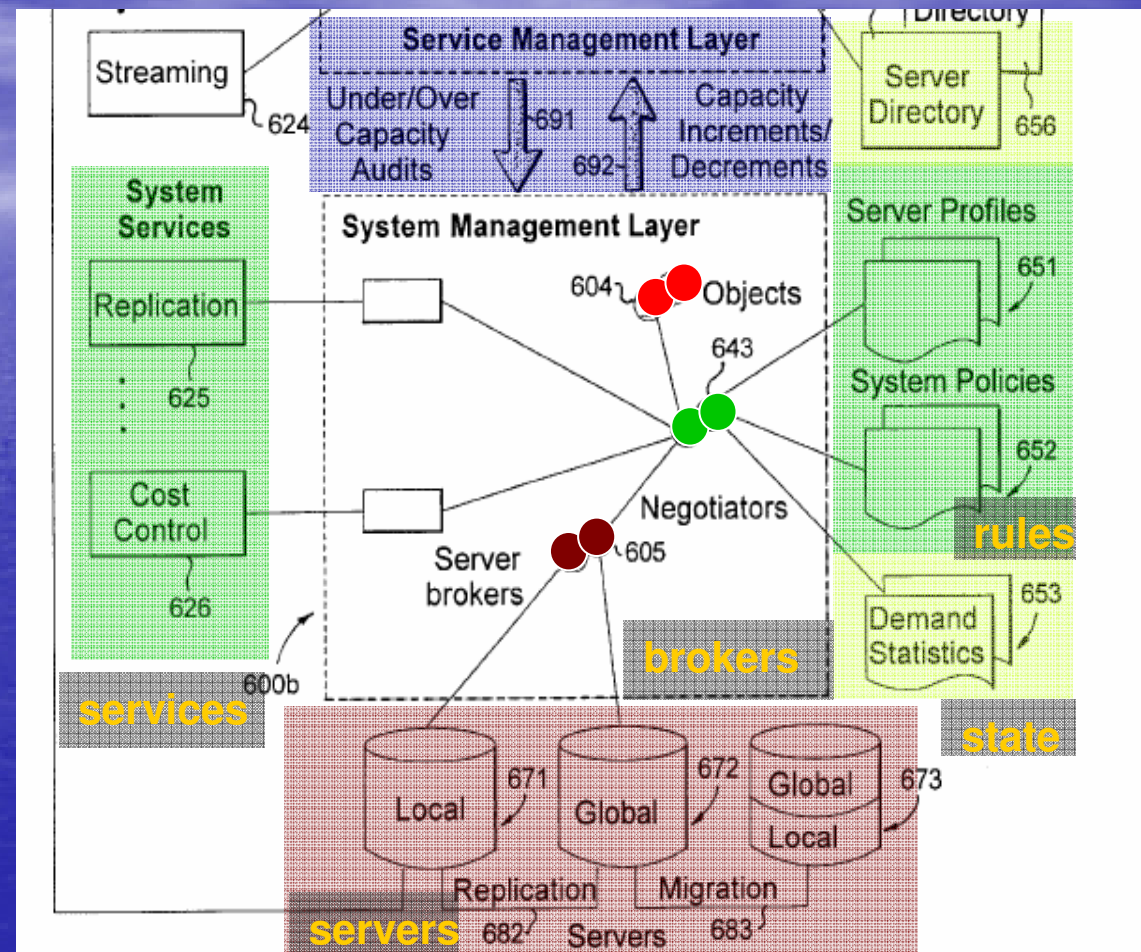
Directory

Streaming

624

Service Management Layer

Under/Over Capacity Audits

691

692

Capacity Increments/ Decrements

Server Directory

656

System Services

Replication

625

Cost Control

626

System Management Layer

604

Objects

643

Negotiators

Server brokers

605

Server Profiles

651

System Policies

652

rules

Demand Statistics

653

brokers

600b

services

state

Local

671

Global

672

Global

Local

673

Replication

Migration

servers

682

Servers

683